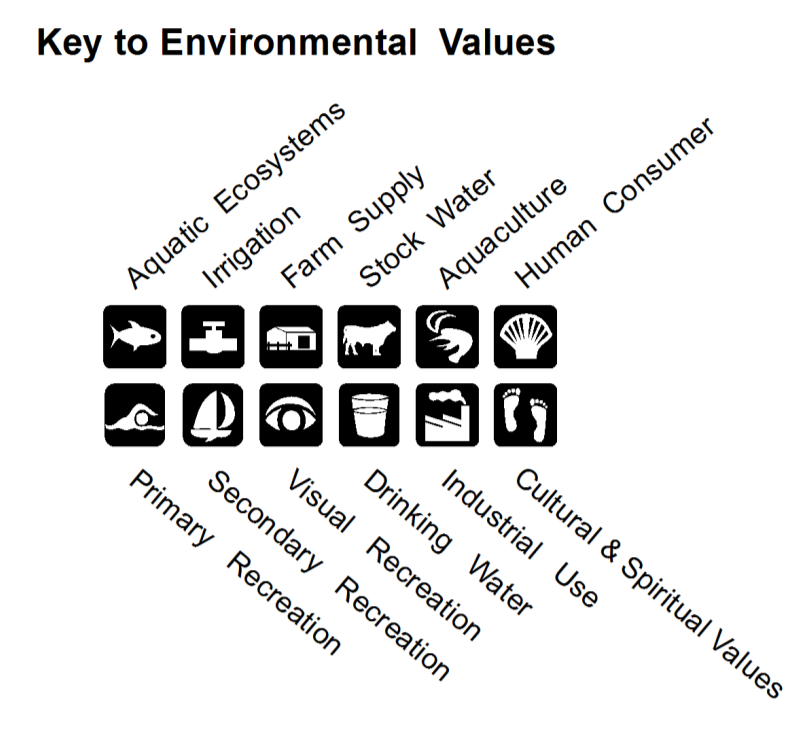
Key to Environmental Values

Aquatic Ecosystems
Irrigation
Farm Supply
Stock Water
Aquaculture
Human Consumer

Primary Recreation
Secondary Recreation
Visual Recreation
Drinking Water
Industrial Use
Cultural & Spiritual Values